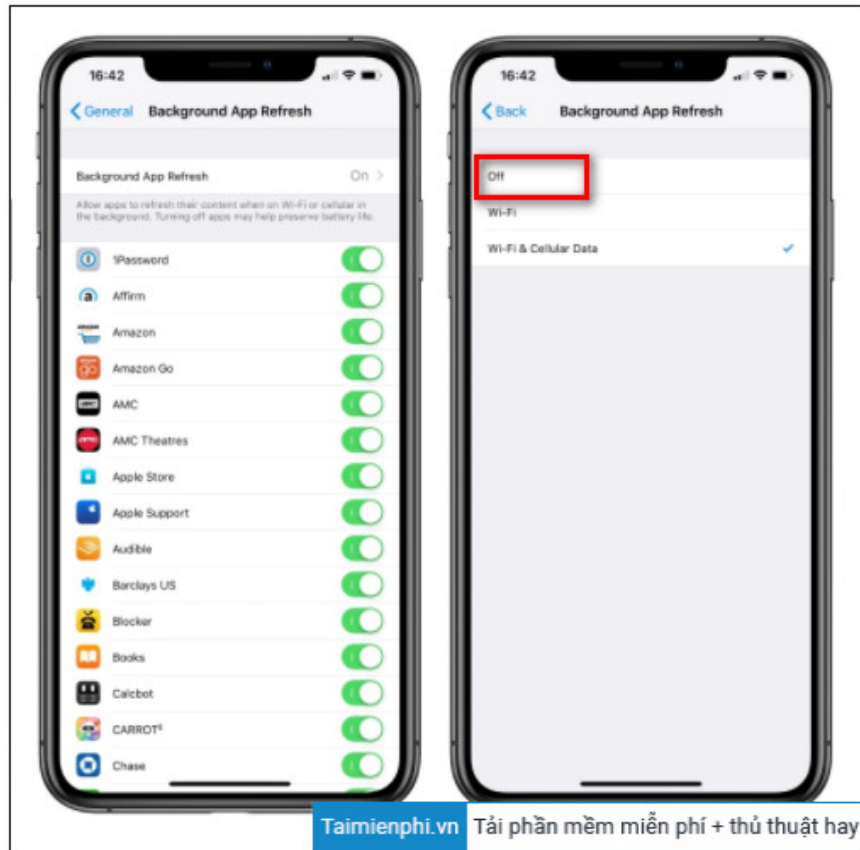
16:42

General Background App Refresh

Background App Refresh On

Allow apps to refresh their content when on Wi-Fi or cellular in the background. Turning off apps may help preserve battery life.

1Password
Affirm
Amazon
Amazon Go
AMC
AMC Theatres
Apple Store
Apple Support
Audible
Barclays US
Blocker
Books
Calcbot
CARROT⁵
Chase

16:42

Back Background App Refresh

Off
Wi-Fi
Wi-Fi & Cellular Data

Taimienphi.vn Tải phần mềm miễn phí + thủ thuật hay